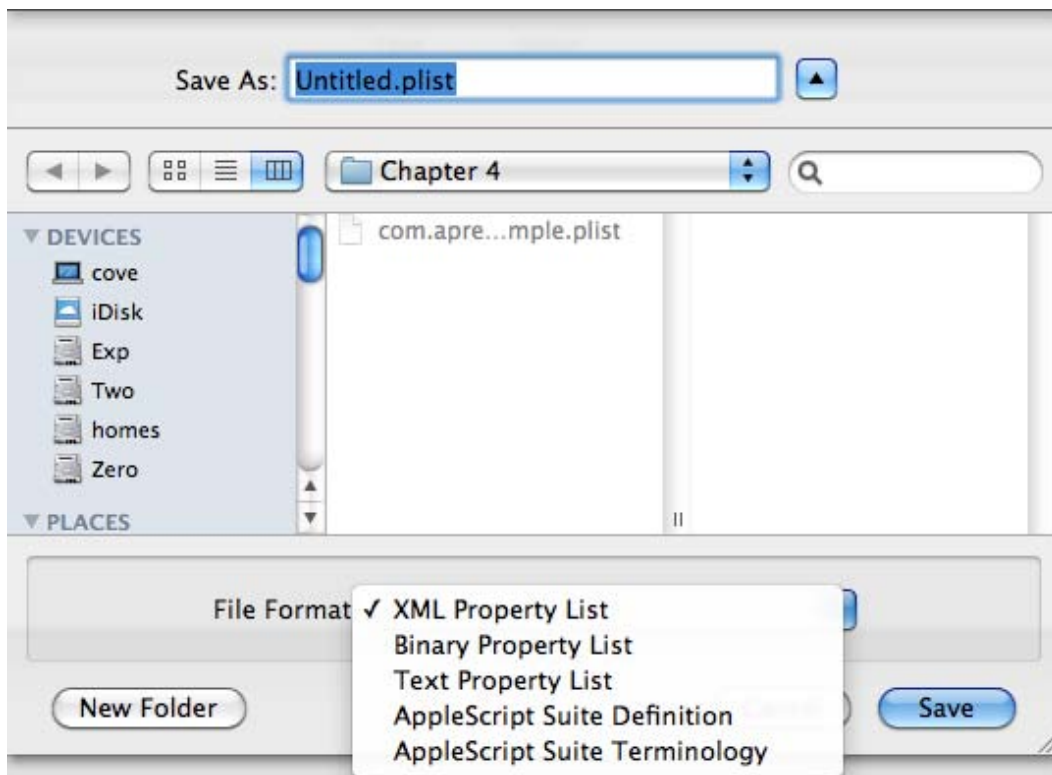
Save As: Untitled.plist

Chapter 4

DEVICES
cove
iDisk
Exp
Two
homes
Zero
PLACES

com.apre...mple.plist

File Format ✓ XML Property List
Binary Property List
Text Property List
AppleScript Suite Definition
AppleScript Suite Terminology

New Folder
Save